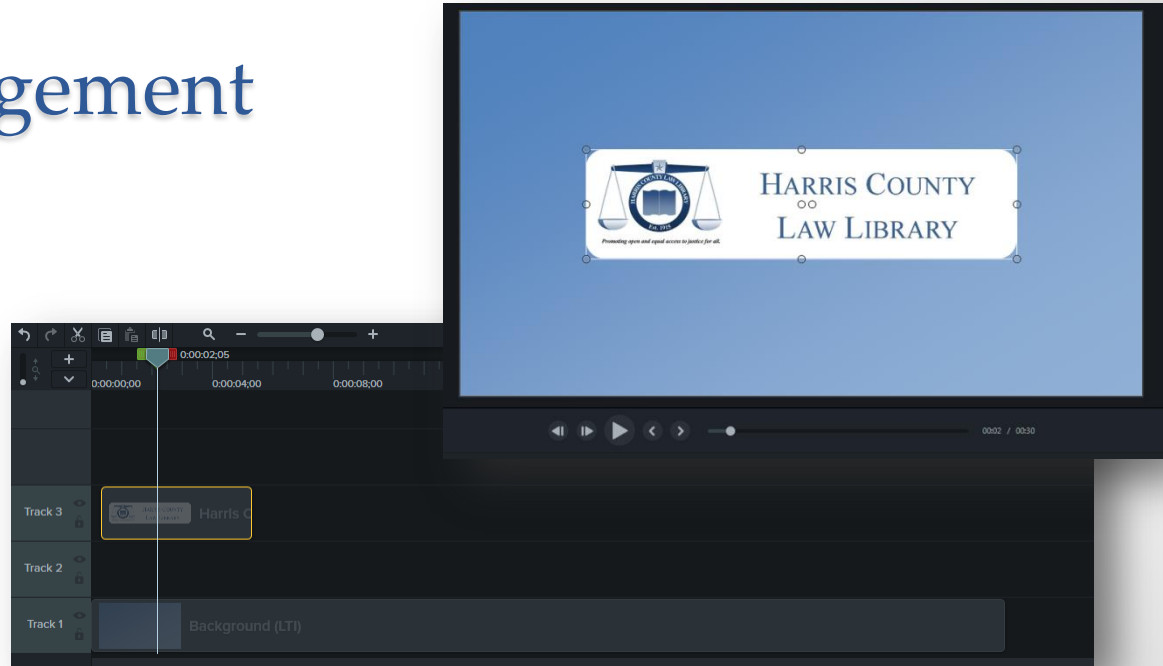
gement

HARRIS COUNTY LAW LIBRARY

Est. 1915

Promoting open and equal access to justice for all.

HARRIS COUNTY
LAW LIBRARY

00:02 / 00:30

0:00:02;05

0:00:00;00

0:00:04;00

0:00:08;00

Track 3

Harris C

Track 2

Track 1

Background (LTI)